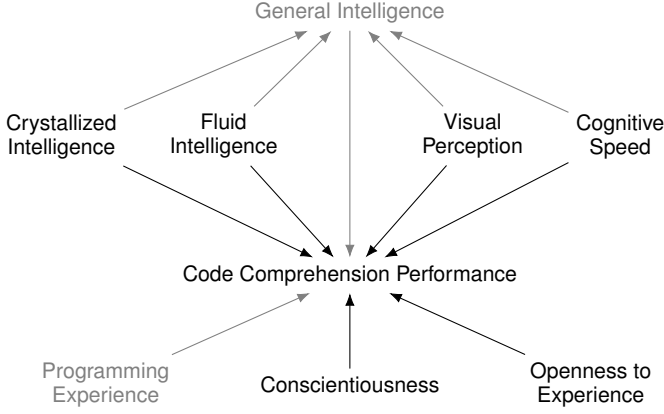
General Intelligence

Crystallized Intelligence

Fluid Intelligence

Visual Perception

Cognitive Speed

Code Comprehension Performance

Programming Experience

Conscientiousness

Openness to Experience